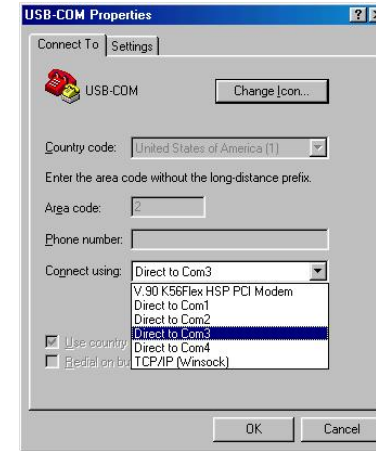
USB-COM Properties

?

Connect To | Settings

USB-COM

Change Icon...

Country code: United States of America (1)

Enter the area code without the long-distance prefix.

Area code: 2

Phone number:

Connect using: Direct to Com3

V.90 K56Flex HSP PCI Modem
Direct to Com1
Direct to Com2
Direct to Com3
Direct to Com4
TCP/IP (Winsock)

Use country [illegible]

Redial on bu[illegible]

OK

Cancel